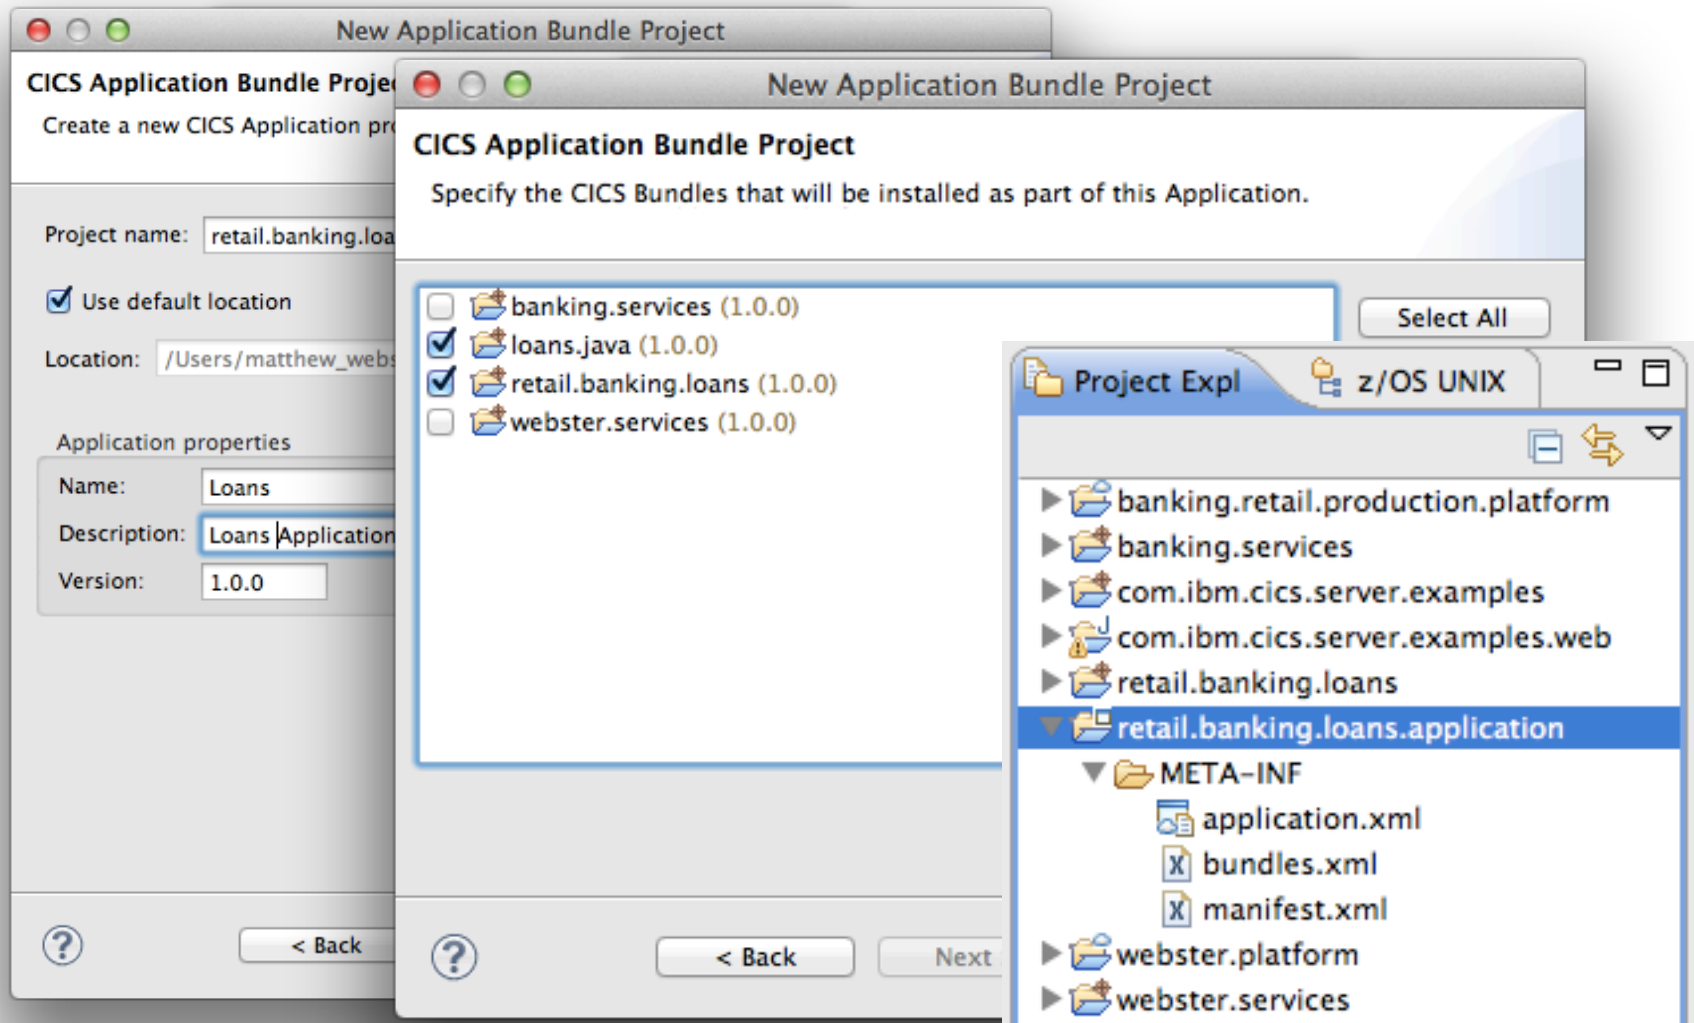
New Application Bundle Project

CICS Application Bundle Proje

Create a new CICS Application pr

Project name: retail.banking.loa

Use default location

Location: /Users/matthew_webs

Application properties

Name: Loans

Description: Loans Application

Version: 1.0.0

?

< Back

New Application Bundle Project

CICS Application Bundle Project

Specify the CICS Bundles that will be installed as part of this Application.

banking.services (1.0.0)
loans.java (1.0.0)
retail.banking.loans (1.0.0)
webster.services (1.0.0)

Select All

?

< Back

Next

Project Expl

z/OS UNIX

banking.retail.production.platform
banking.services
com.ibm.cics.server.examples
com.ibm.cics.server.examples.web
retail.banking.loans
retail.banking.loans.application
META-INF
application.xml
bundles.xml
manifest.xml
webster.platform
webster.services